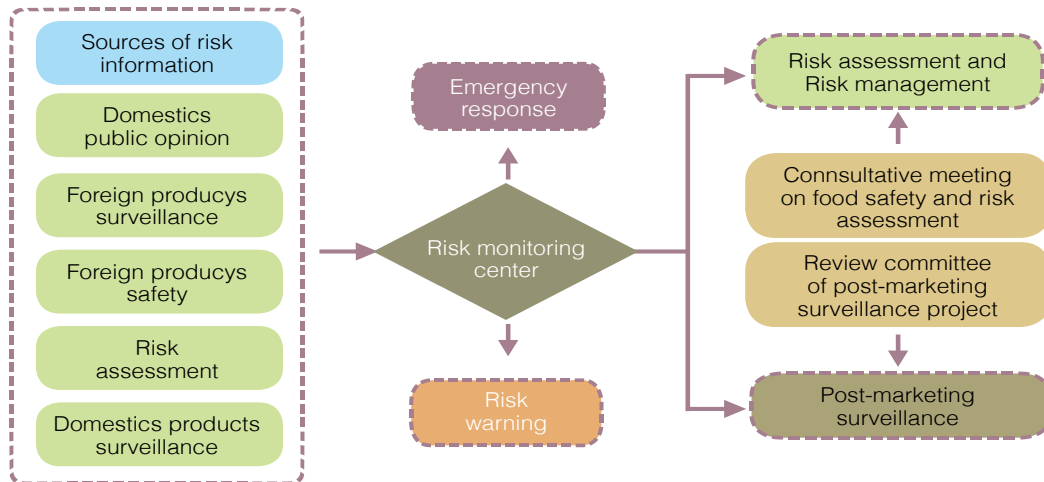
Sources of risk information

Domestics public opinion

Foreign producys surveillance

Foreign producys safety

Risk assessment

Domestics products surveillance

Emergency response

Risk monitoring center

Risk warning

Risk assessment and Risk management

Connsultative meeting on food safety and risk assessment

Review committee of post-marketing surveillance project

Post-marketing surveillance